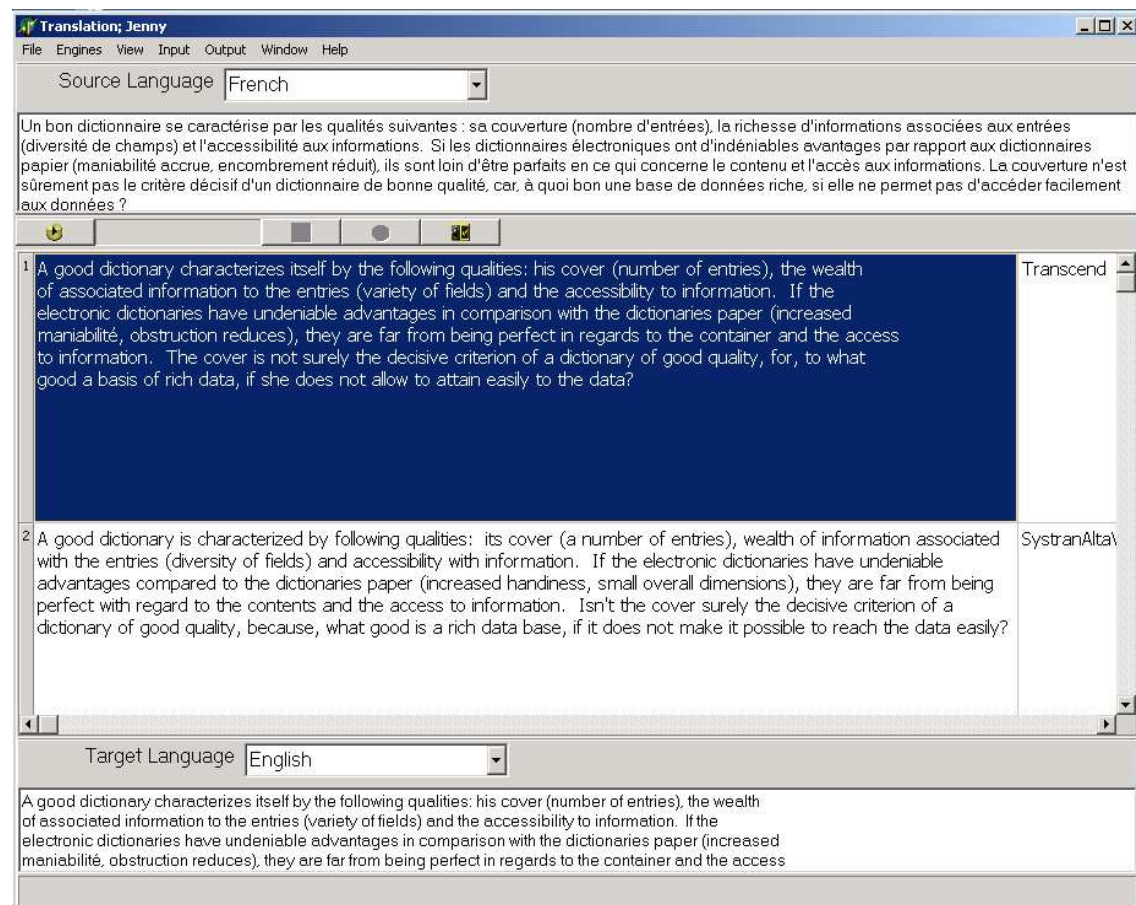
Translation; Jenny

File Engines View Input Output Window Help

Source Language French

Un bon dictionnaire se caractérise par les qualités suivantes : sa couverture (nombre d'entrées), la richesse d'informations associées aux entrées (diversité de champs) et l'accessibilité aux informations. Si les dictionnaires électroniques ont d'indéniables avantages par rapport aux dictionnaires papier (maniabilité accrue, encombrement réduit), ils sont loin d'être parfaits en ce qui concerne le contenu et l'accès aux informations. La couverture n'est sûrement pas le critère décisif d'un dictionnaire de bonne qualité, car, à quoi bon une base de données riche, si elle ne permet pas d'accéder facilement aux données ?

1 A good dictionary characterizes itself by the following qualities: his cover (number of entries), the wealth of associated information to the entries (variety of fields) and the accessibility to information. If the electronic dictionaries have undeniable advantages in comparison with the dictionaries paper (increased maniabilité, obstruction reduces), they are far from being perfect in regards to the container and the access to information. The cover is not surely the decisive criterion of a dictionary of good quality, for, to what good a basis of rich data, if she does not allow to attain easily to the data?

Transcend

2 A good dictionary is characterized by following qualities: its cover (a number of entries), wealth of information associated with the entries (diversity of fields) and accessibility with information. If the electronic dictionaries have undeniable advantages compared to the dictionaries paper (increased handiness, small overall dimensions), they are far from being perfect with regard to the contents and the access to information. Isn't the cover surely the decisive criterion of a dictionary of good quality, because, what good is a rich data base, if it does not make it possible to reach the data easily?

SystranAlta\

Target Language English

A good dictionary characterizes itself by the following qualities: his cover (number of entries), the wealth of associated information to the entries (variety of fields) and the accessibility to information. If the electronic dictionaries have undeniable advantages in comparison with the dictionaries paper (increased maniabilité, obstruction reduces), they are far from being perfect in regards to the container and the access